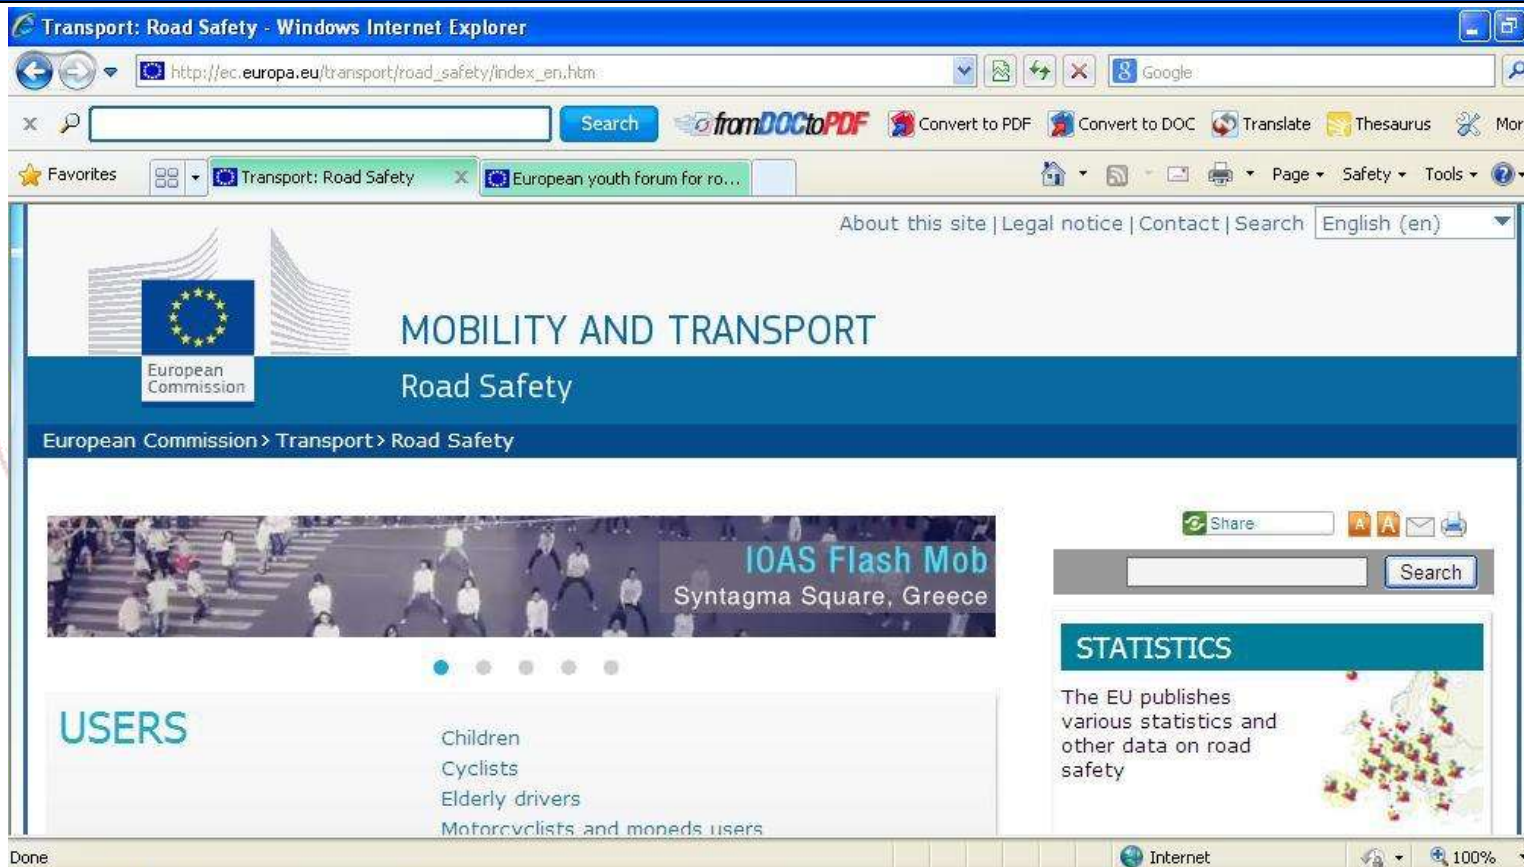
Transport: Road Safety - Windows Internet Explorer

http://ec.europa.eu/transport/road_safety/index_en.htm

Google

Search

fromDOCtoPDF

Convert to PDF

Convert to DOC

Translate

Thesaurus

Mor

Favorites

Transport: Road Safety

European youth forum for ro...

Page

Safety

Tools

About this site | Legal notice | Contact | Search

English (en)

European Commission

MOBILITY AND TRANSPORT

Road Safety

European Commission > Transport > Road Safety

IOAS Flash Mob

Syntagma Square, Greece

Share

Search

STATISTICS

The EU publishes various statistics and other data on road safety

USERS

Children

Cyclists

Elderly drivers

Motorcyclists and mopeds users

Done

Internet

100%